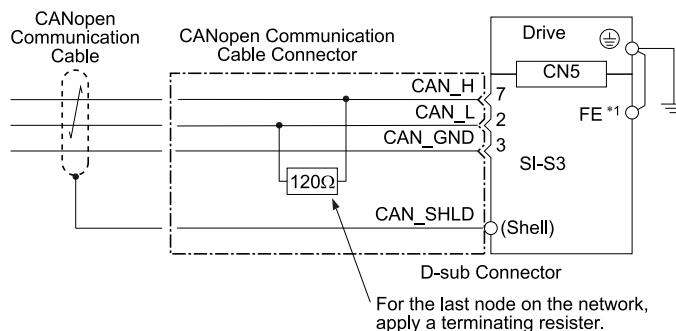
CANopen Communication Cable

CANopen Communication Cable Connector

Drive

CN5

CAN_H 7

CAN_L 2

CAN_GND 3

FE $^{*1}$

SI-S3

$120\Omega$

CAN_SHLD

(Shell)

D-sub Connector

For the last node on the network, apply a terminating resister.